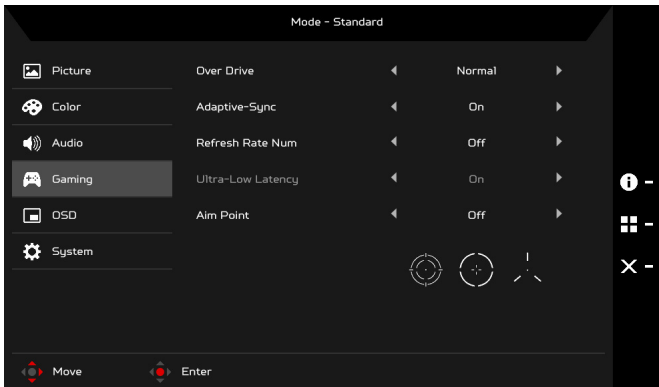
Mode - Standard

Picture
Color
Audio
Gaming
OSD
System

| | | |
|---|---|---|
| Over Drive | ◄ Normal ► | |
| Adaptive-Sync | ◄ On ► | |
| Refresh Rate Num | ◄ Off ► | |
| Ultra-Low Latency | ◄ On ► | |
| Aim Point | ◄ Off ► | |

Move
Enter

-
-
-